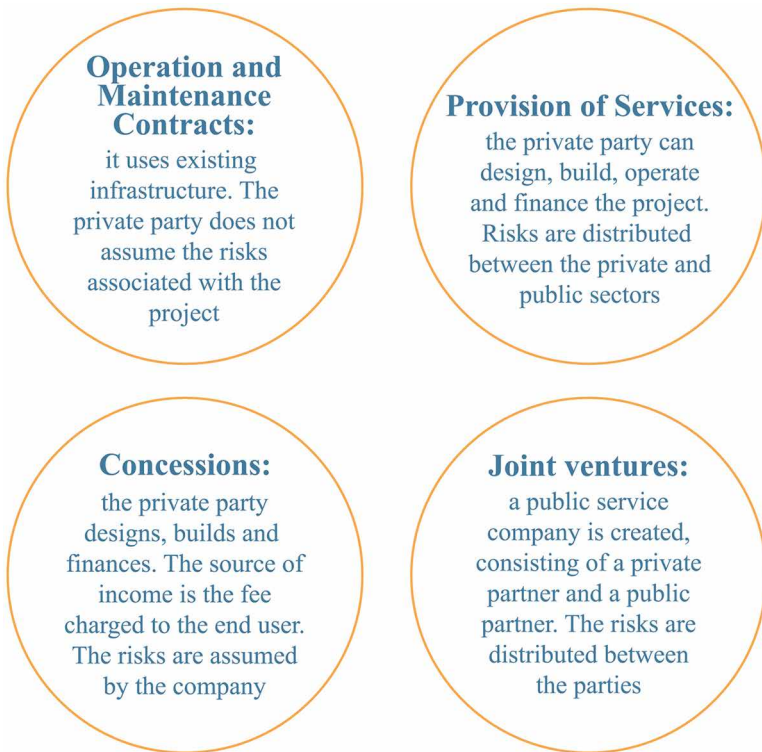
**Operation and Maintenance Contracts:**
it uses existing infrastructure. The private party does not assume the risks associated with the project

**Provision of Services:**
the private party can design, build, operate and finance the project. Risks are distributed between the private and public sectors

**Concessions:**
the private party designs, builds and finances. The source of income is the fee charged to the end user. The risks are assumed by the company

**Joint ventures:**
a public service company is created, consisting of a private partner and a public partner. The risks are distributed between the parties